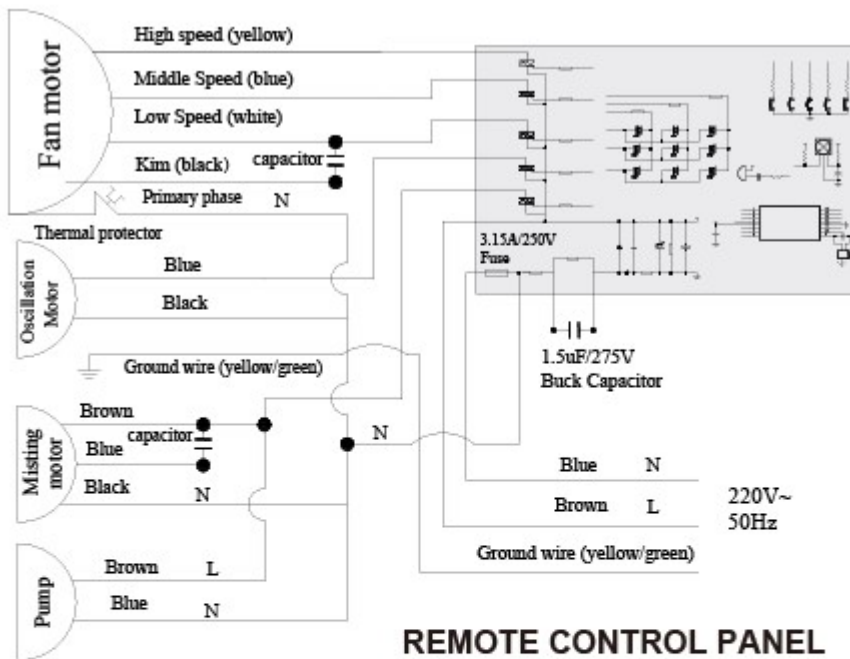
Fan motor

High speed (yellow)

Middle Speed (blue)

Low Speed (white)

Kim (black)

capacitor

Primary phase

N

Thermal protector

Oscillation Motor

Blue

Black

3.15A/250V Fuse

1.5uF/275V Buck Capacitor

Ground wire (yellow/green)

Misting motor

Brown

capacitor

Blue

Black

N

N

Blue

N

Brown

L

220V~ 50Hz

Pump

Brown

L

Blue

N

Ground wire (yellow/green)

REMOTE CONTROL PANEL